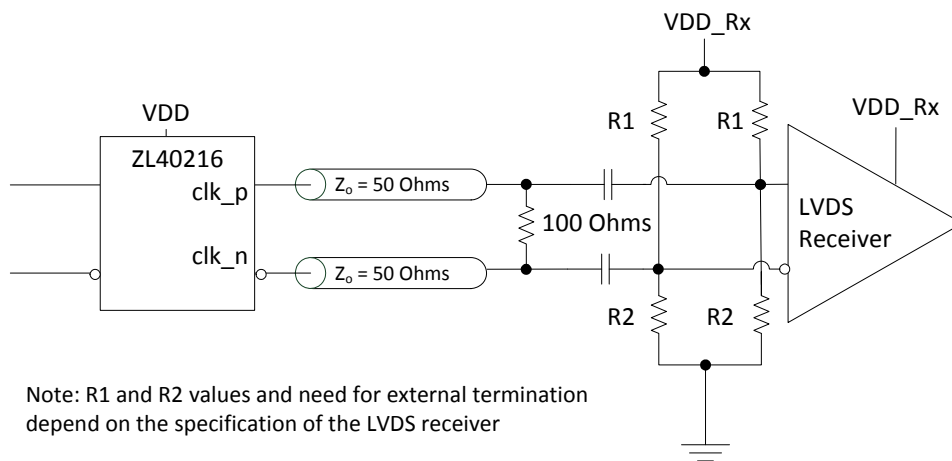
VDD_Rx

VDD

R1

R1

VDD_Rx

ZL40216

clk_p

$Z_o$ = 50 Ohms

LVDS

100 Ohms

Receiver

clk_n

$Z_o$ = 50 Ohms

R2

R2

Note: R1 and R2 values and need for external termination depend on the specification of the LVDS receiver